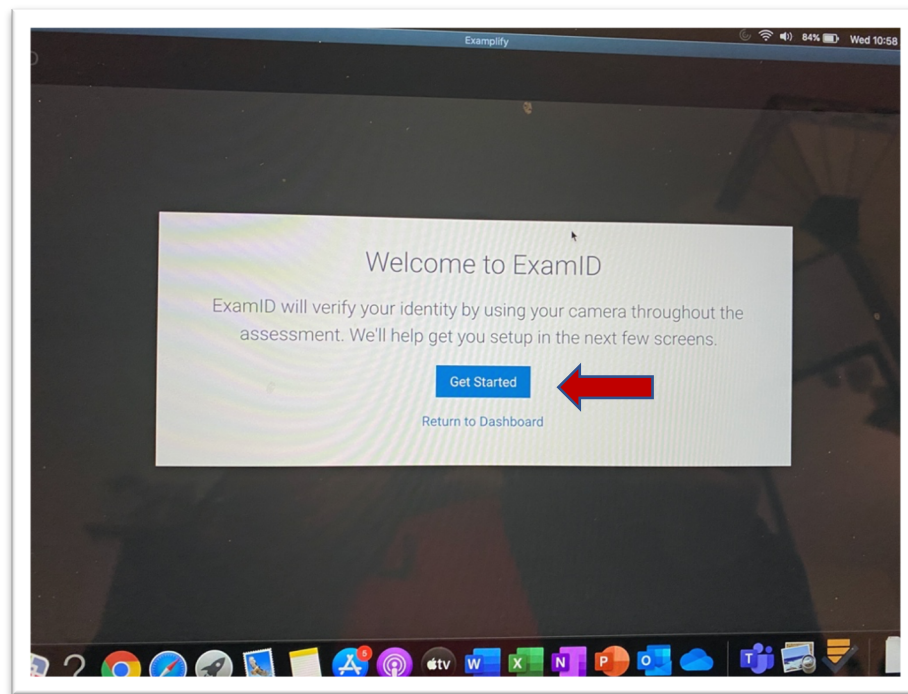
Examplify

84% Wed 10:58

Welcome to ExamID

ExamID will verify your identity by using your camera throughout the assessment. We'll help get you setup in the next few screens.

Get Started

Return to Dashboard

6

tv